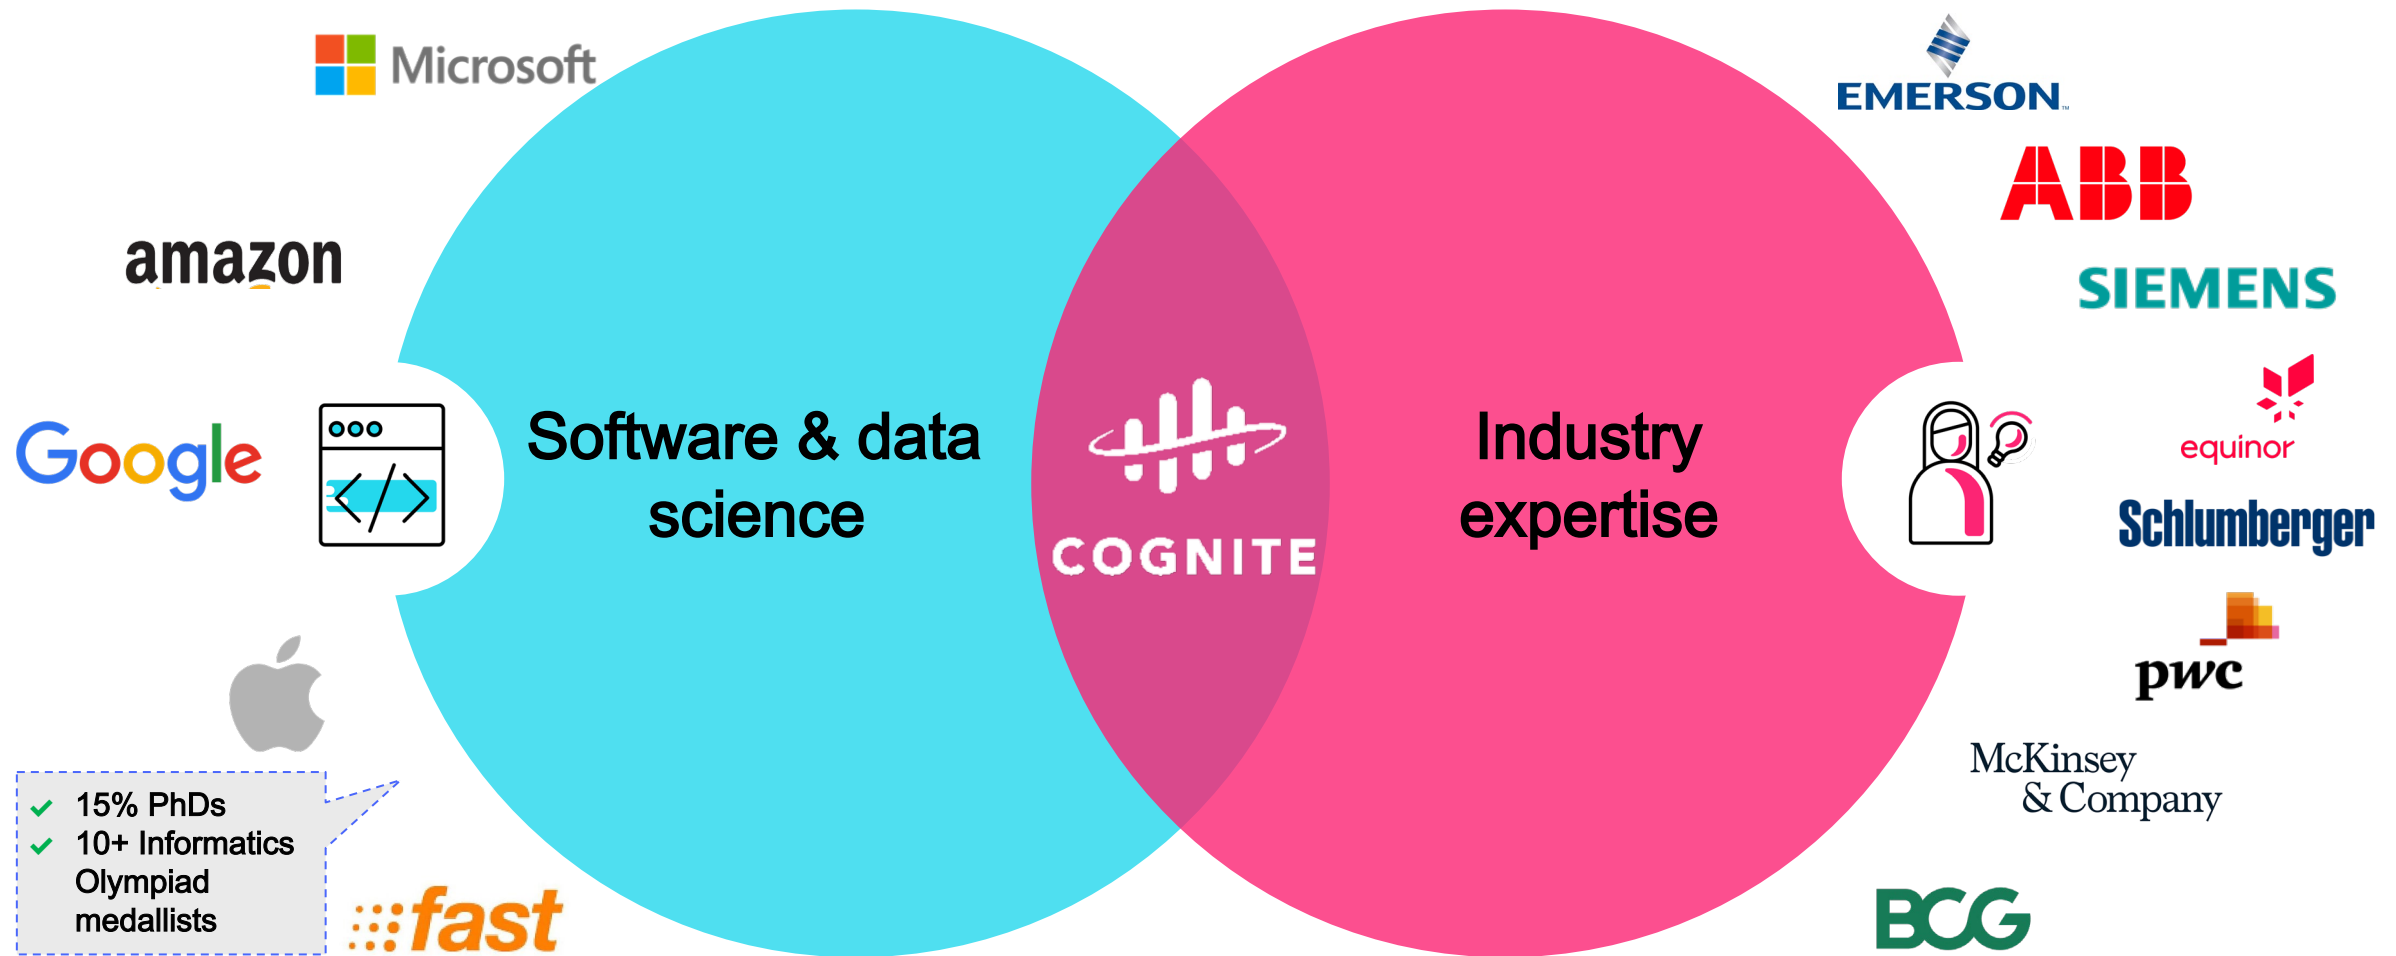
Microsoft

amazon

Google

Software & data science

COGNITE

Industry expertise

EMERSON

ABB

SIEMENS

equinor

Schlumberger

pwc

McKinsey & Company

BCG

15% PhDs
10+ Informatics Olympiad medallists

fast